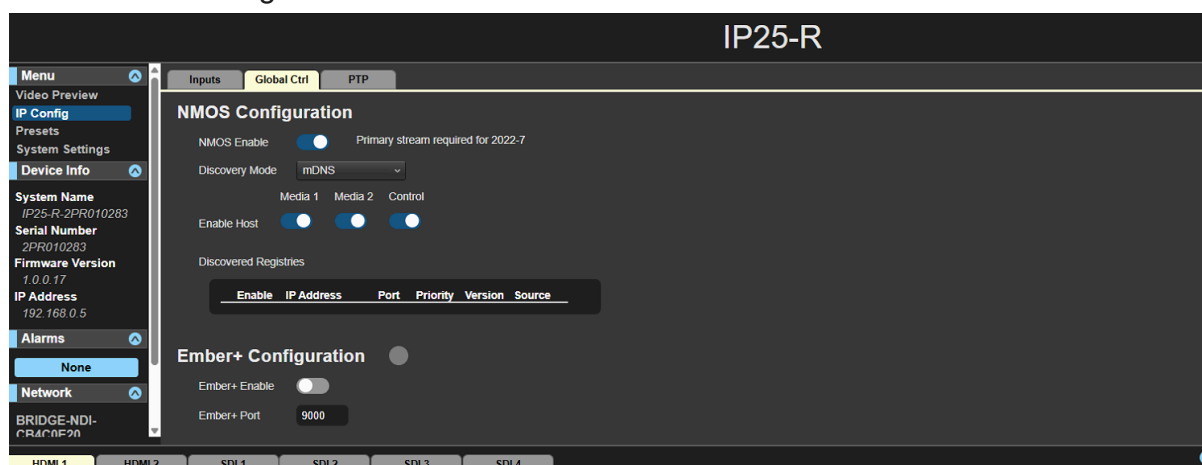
IP25-R

Menu
Video Preview
IP Config
Presets
System Settings
Device Info
System Name
IP25-R-2PR010283
Serial Number
2PR010283
Firmware Version
1.0.0.17
IP Address
192.168.0.5
Alarms
None
Network
BRIDGE-NDI-CB4C0E20

Inputs | Global Ctrl | PTP

NMOS Configuration

NMOS Enable Primary stream required for 2022-7

Discovery Mode mDNS

Media 1 Media 2 Control

Enable Host

Discovered Registries

| Enable | IP Address | Port | Priority | Version | Source |
|---|---|---|---|---|---|

Ember+ Configuration

Ember+ Enable

Ember+ Port 9000

HDMI 1 | HDMI 2 | SDI 1 | SDI 2 | SDI 3 | SDI 4